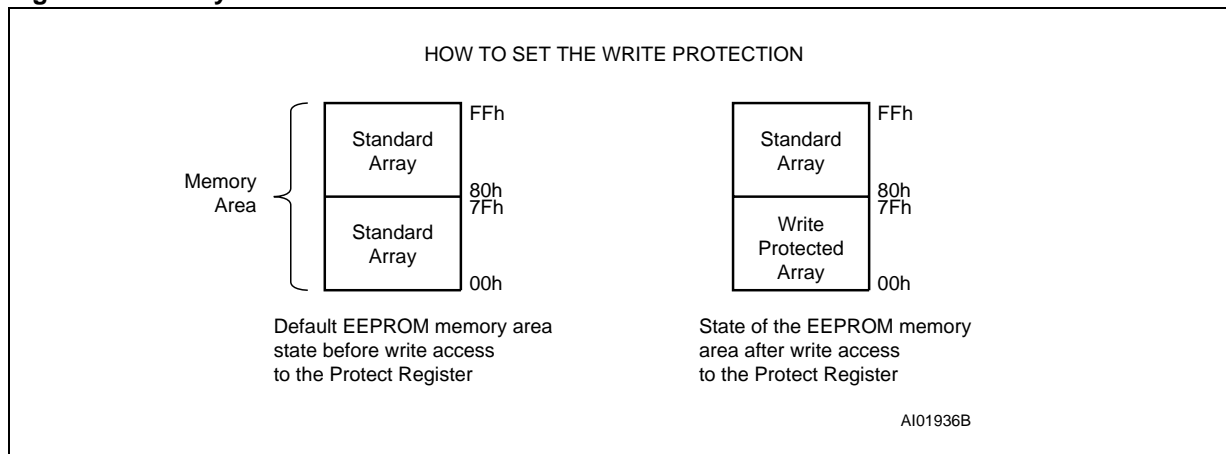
HOW TO SET THE WRITE PROTECTION

Memory Area

Standard Array

Standard Array

FFh

80h

7Fh

00h

Default EEPROM memory area state before write access to the Protect Register

Standard Array

Write Protected Array

FFh

80h

7Fh

00h

State of the EEPROM memory area after write access to the Protect Register

AI01936B